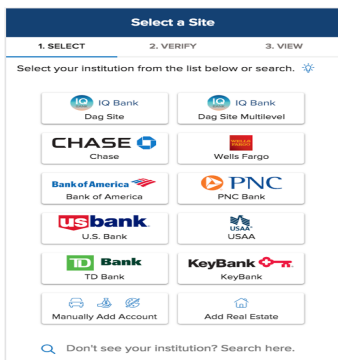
Select a Site

1. SELECT
2. VERIFY
3. VIEW

Select your institution from the list below or search.

IQ Bank
Dag Site

IQ Bank
Dag Site Multilevel

CHASE
Chase

WELLS FARGO
Wells Fargo

Bank of America
Bank of America

PNC
PNC Bank

usbank
U.S. Bank

USAA
USAA

TD Bank
TD Bank

KeyBank
KeyBank

Manually Add Account

Add Real Estate

Don't see your institution? Search here.